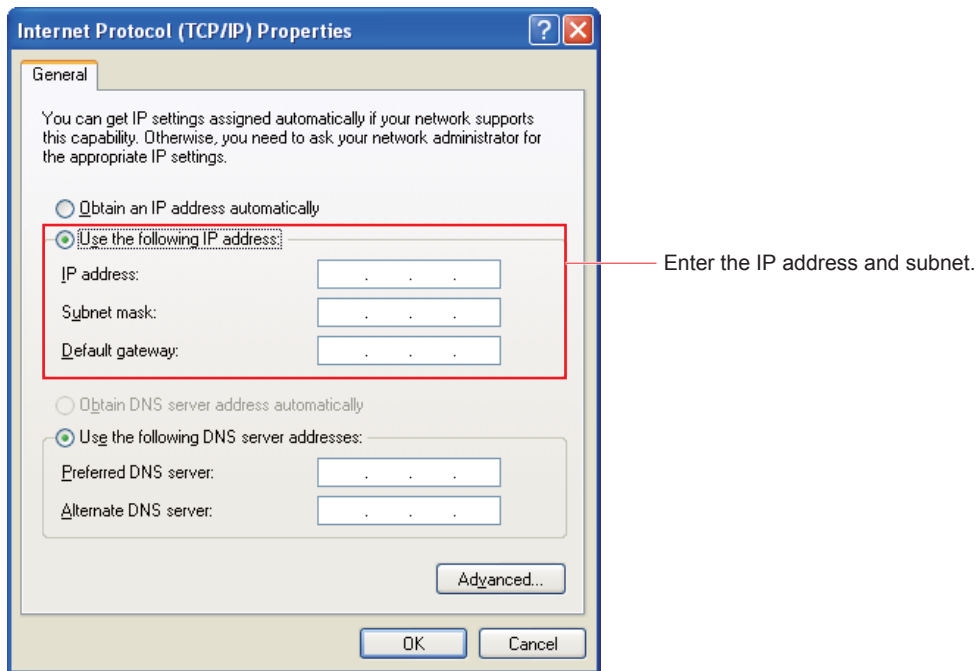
Internet Protocol (TCP/IP) Properties

?

General

You can get IP settings assigned automatically if your network supports this capability. Otherwise, you need to ask your network administrator for the appropriate IP settings.

Obtain an IP address automatically

Use the following IP address:

IP address: . . .

Subnet mask: . . .

Default gateway: . . .

Obtain DNS server address automatically

Use the following DNS server addresses:

Preferred DNS server: . . .

Alternate DNS server: . . .

Advanced...

OK

Cancel

Enter the IP address and subnet.